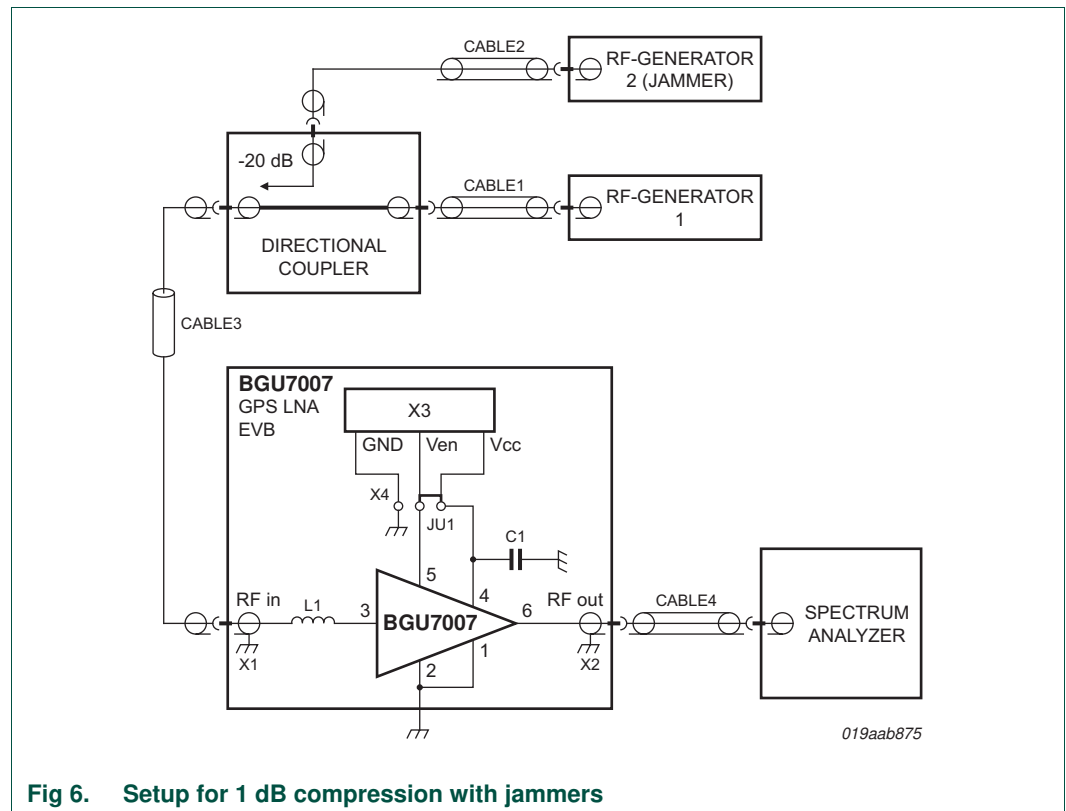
CABLE2

RF-GENERATOR 2 (JAMMER)

-20 dB

CABLE1

RF-GENERATOR 1

DIRECTIONAL COUPLER

CABLE3

BGU7007
GPS LNA
EVB

X3

GND

Ven

Vcc

X4

JU1

C1

5

4

RF in

L1

3

BGU7007

6

RF out

CABLE4

SPECTRUM ANALYZER

X1

2

1

X2

019aab875

Fig 6. Setup for 1 dB compression with jammers